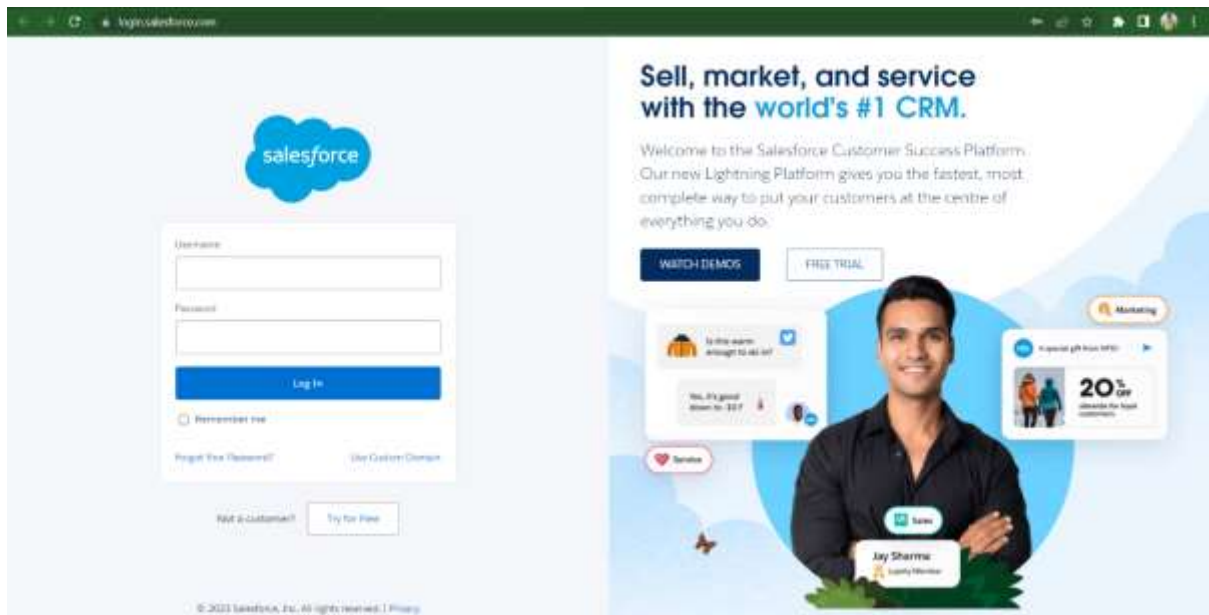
login.salesforce.com

salesforce

Username

Password

Log In

Remember me

Forgot Your Password?

Use Custom Domain

Not a customer? Try for Free

© 2023 Salesforce, Inc. All rights reserved. | Privacy

Sell, market, and service with the world's #1 CRM.

Welcome to the Salesforce Customer Success Platform. Our new Lightning Platform gives you the fastest, most complete way to put your customers at the centre of everything you do.

WATCH DEMOS

FREE TRIAL

Is this warm enough to ski in?

Yes, it's good down to -30°F

Marketing

A special gift from NTO

20% OFF

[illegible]

Service

Sales

Jay Sharma

Loyalty Member